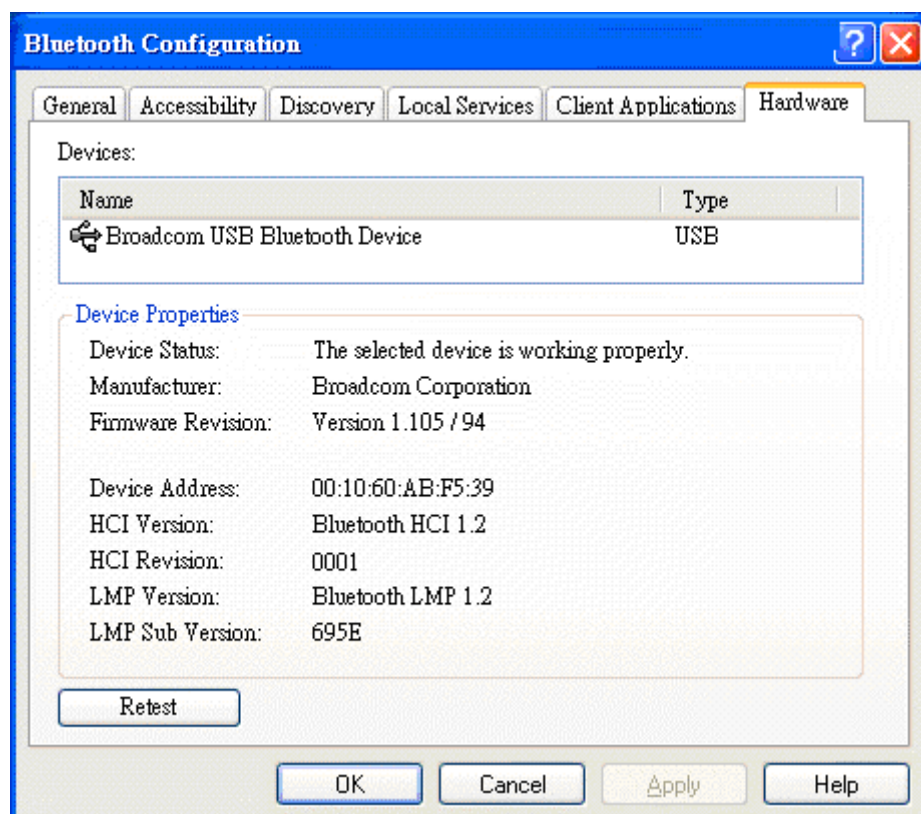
Bluetooth Configuration

General | Accessibility | Discovery | Local Services | Client Applications | Hardware

Devices:

| Name | Type |
|---|---|
| Broadcom USB Bluetooth Device | USB |

Device Properties

Device Status: The selected device is working properly.
Manufacturer: Broadcom Corporation
Firmware Revision: Version 1.105 / 94

Device Address: 00:10:60:AB:F5:39
HCI Version: Bluetooth HCI 1.2
HCI Revision: 0001
LMP Version: Bluetooth LMP 1.2
LMP Sub Version: 695E

Retest

OK Cancel Apply Help